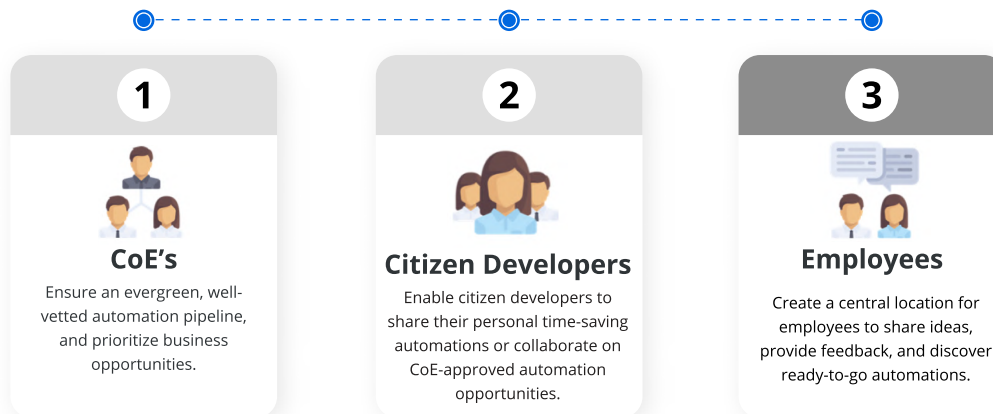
1

CoE’s

Ensure an evergreen, well-vetted automation pipeline, and prioritize business opportunities.

2

Citizen Developers

Enable citizen developers to share their personal time-saving automations or collaborate on CoE-approved automation opportunities.

3

Employees

Create a central location for employees to share ideas, provide feedback, and discover ready-to-go automations.